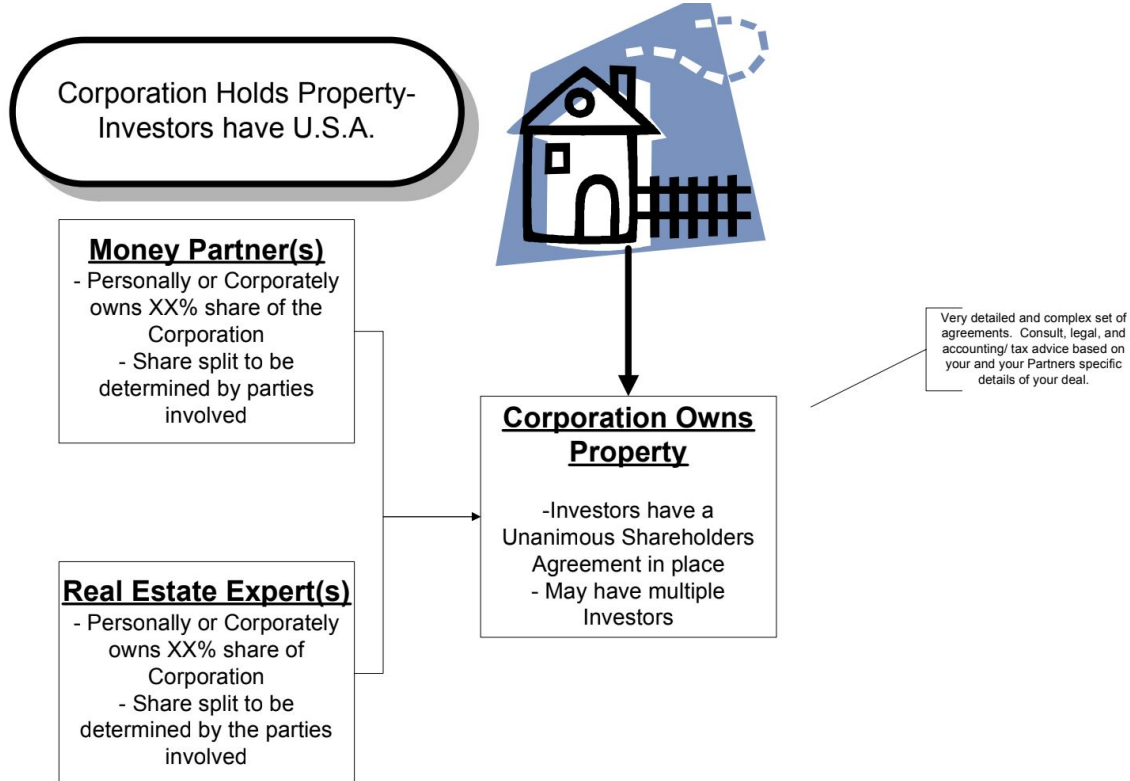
Corporation Holds Property- Investors have U.S.A.

**Money Partner(s)**
- Personally or Corporately owns XX% share of the Corporation
- Share split to be determined by parties involved

Very detailed and complex set of agreements. Consult, legal, and accounting/ tax advice based on your and your Partners specific details of your deal.

**Corporation Owns Property**

-Investors have a Unanimous Shareholders Agreement in place
- May have multiple Investors

**Real Estate Expert(s)**
- Personally or Corporately owns XX% share of Corporation
- Share split to be determined by the parties involved